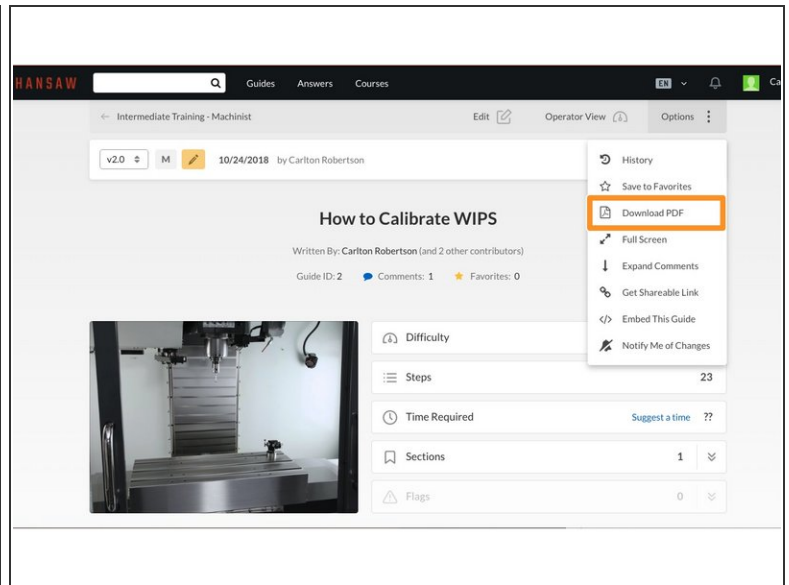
HANSAW Guides Answers Courses EN Ca

← Intermediate Training - Machinist Edit Operator View Options

v2.0 M 10/24/2018 by Carlton Robertson

History
Save to Favorites
Download PDF
Full Screen
Expand Comments
Get Shareable Link
Embed This Guide
Notify Me of Changes

How to Calibrate WIPS

Written By: Carlton Robertson (and 2 other contributors)

Guide ID: 2 Comments: 1 Favorites: 0

Difficulty

Steps 23

Time Required Suggest a time ??

Sections 1

Flags 0